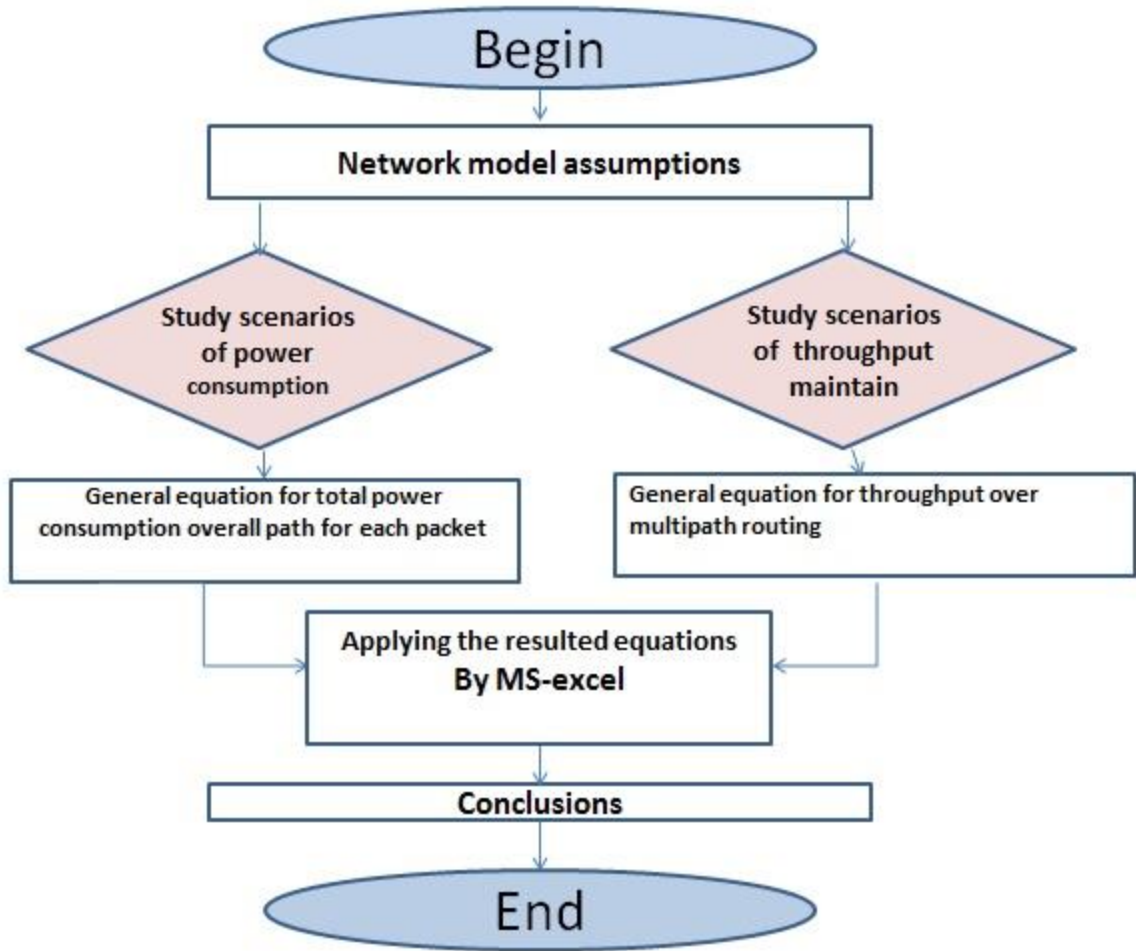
Begin

Network model assumptions

Study scenarios of power consumption

Study scenarios of throughput maintain

General equation for total power consumption overall path for each packet

General equation for throughput over multipath routing

Applying the resulted equations By MS-excel

Conclusions

End